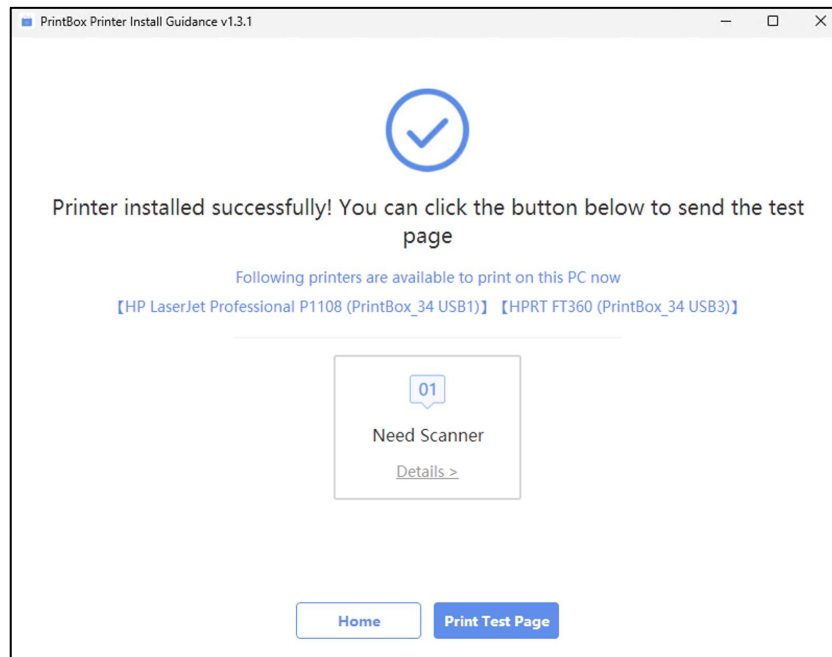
PrintBox Printer Install Guidance v1.3.1

Printer installed successfully! You can click the button below to send the test page

Following printers are available to print on this PC now

【HP LaserJet Professional P1108 (PrintBox_34 USB1)】【HPRT FT360 (PrintBox_34 USB3)】

01

Need Scanner

Details >

Home

Print Test Page